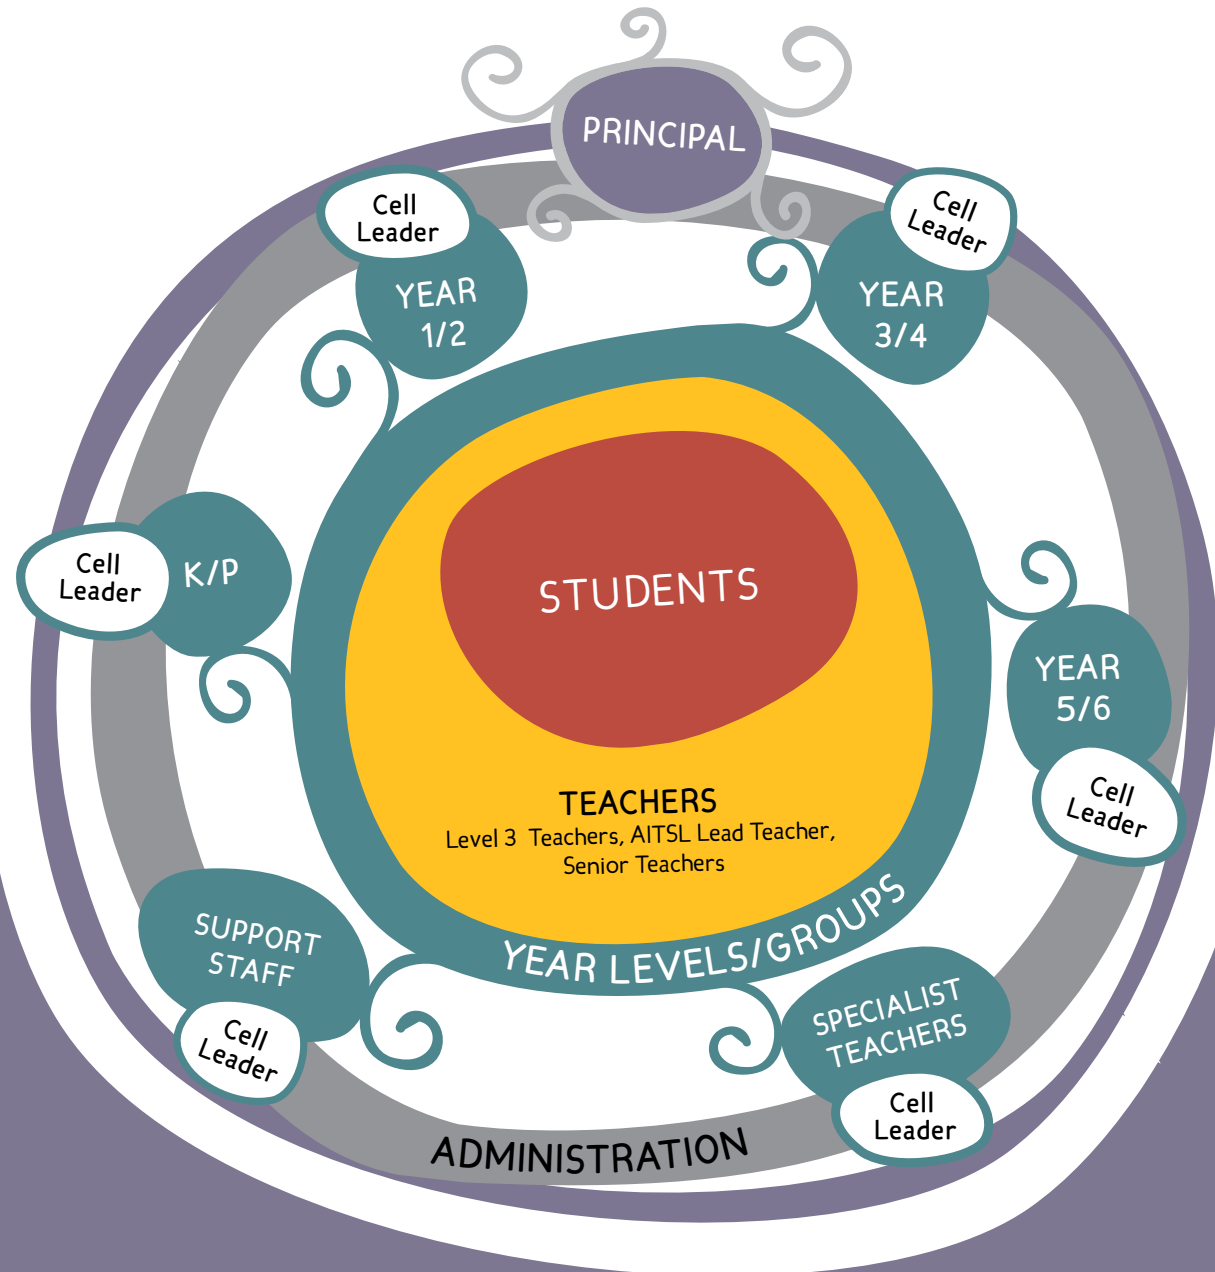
PRINCIPAL

Cell Leader

YEAR 1/2

Cell Leader

YEAR 3/4

Cell Leader

K/P

STUDENTS

YEAR 5/6

Cell Leader

TEACHERS
Level 3 Teachers, AITSL Lead Teacher, Senior Teachers

YEAR LEVELS/GROUPS

SUPPORT STAFF

Cell Leader

SPECIALIST TEACHERS

Cell Leader

ADMINISTRATION